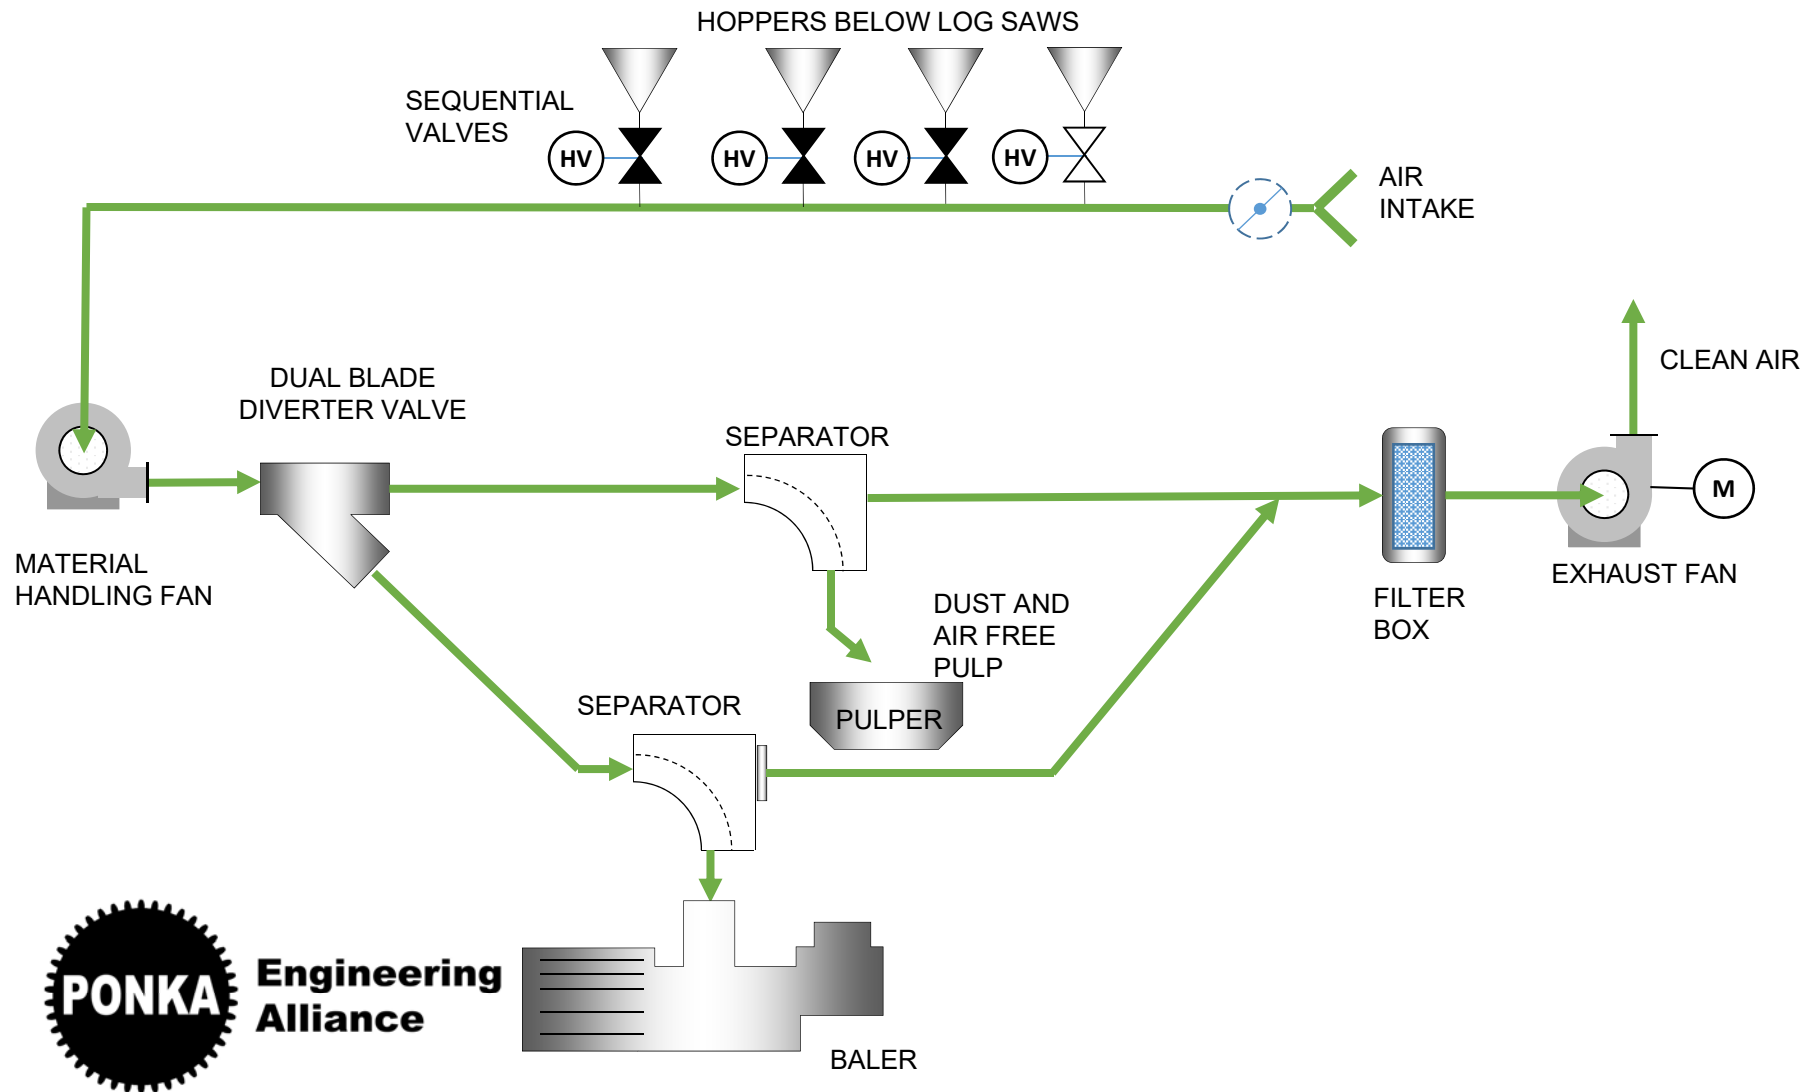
HOPPERS BELOW LOG SAWS

SEQUENTIAL VALVES

HV

HV

HV

HV

AIR INTAKE

CLEAN AIR

DUAL BLADE DIVERTER VALVE

SEPARATOR

M

MATERIAL HANDLING FAN

FILTER BOX

EXHAUST FAN

DUST AND AIR FREE PULP

PULPER

SEPARATOR

PONKA

Engineering Alliance

BALER